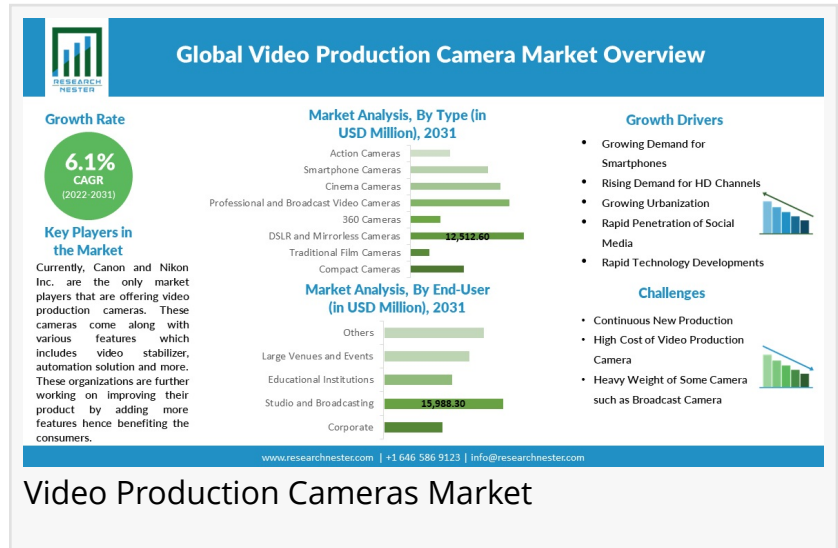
RESEARCH NESTER

Global Video Production Camera Market Overview

Growth Rate

6.1%
CAGR
(2022-2031)

Key Players in the Market

Currently, Canon and Nikon Inc. are the only market players that are offering video production cameras. These cameras come along with various features which includes video stabilizer, automation solution and more. These organizations are further working on improving their product by adding more features hence benefiting the consumers.

Market Analysis, By Type (in USD Million), 2031

Action Cameras
Smartphone Cameras
Cinema Cameras
Professional and Broadcast Video Cameras
360 Cameras
DSLR and Mirrorless Cameras 12,512.60
Traditional Film Cameras
Compact Cameras

Market Analysis, By End-User (in USD Million), 2031

Others
Large Venues and Events
Educational Institutions
Studio and Broadcasting 15,988.30
Corporate

Growth Drivers

• Growing Demand for Smartphones
• Rising Demand for HD Channels
• Growing Urbanization
• Rapid Penetration of Social Media
• Rapid Technology Developments

Challenges

• Continuous New Production
• High Cost of Video Production Camera
• Heavy Weight of Some Camera such as Broadcast Camera

www.researchnester.com | +1 646 586 9123 | info@researchnester.com

Video Production Cameras Market